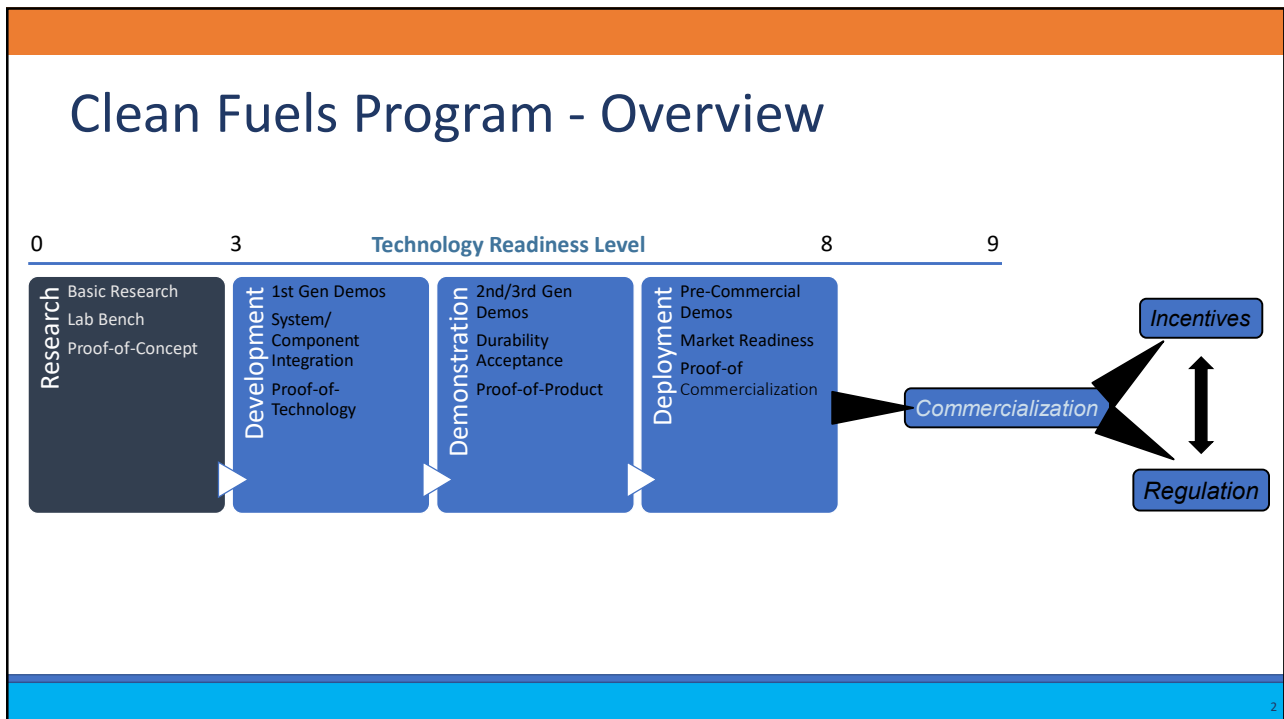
Clean Fuels Program - Overview

0 3 Technology Readiness Level 8 9

Research
Basic Research
Lab Bench
Proof-of-Concept

Development
1st Gen Demos
System/ Component Integration
Proof-of-Technology

Demonstration
2nd/3rd Gen Demos
Durability Acceptance
Proof-of-Product

Deployment
Pre-Commercial Demos
Market Readiness
Proof-of Commercialization

Commercialization

Incentives

Regulation

2